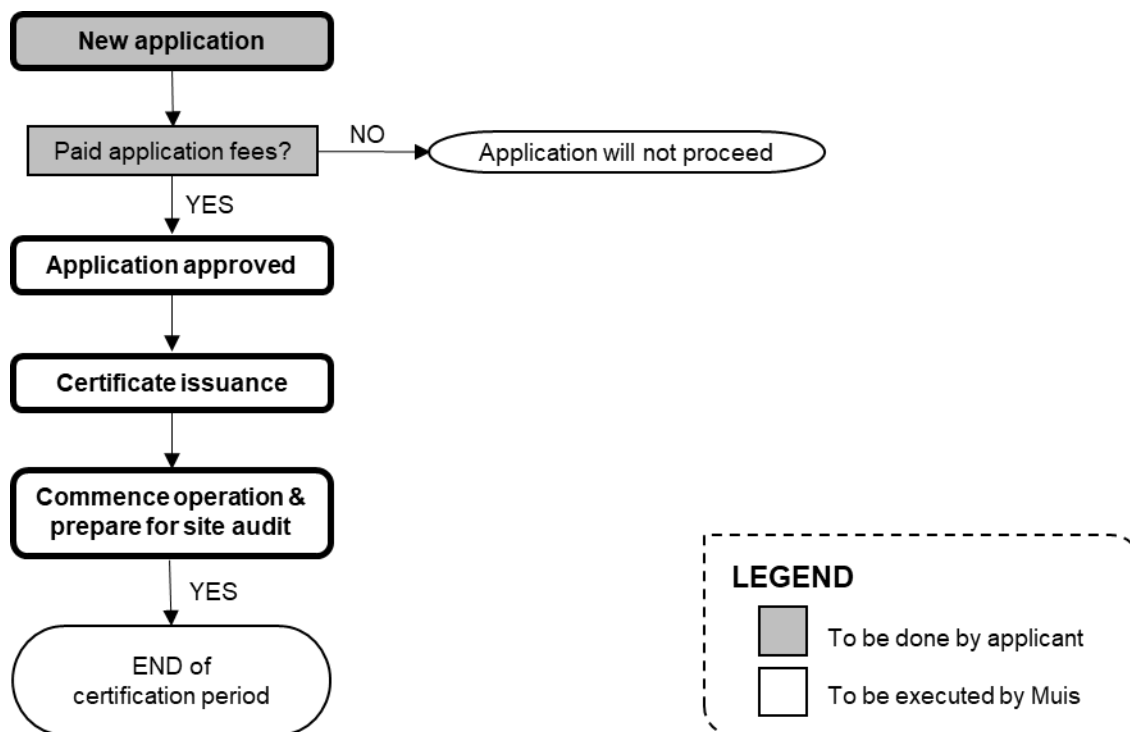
New application

Paid application fees?

NO

Application will not proceed

YES

Application approved

Certificate issuance

Commence operation & prepare for site audit

YES

END of certification period

LEGEND

To be done by applicant

To be executed by Muis